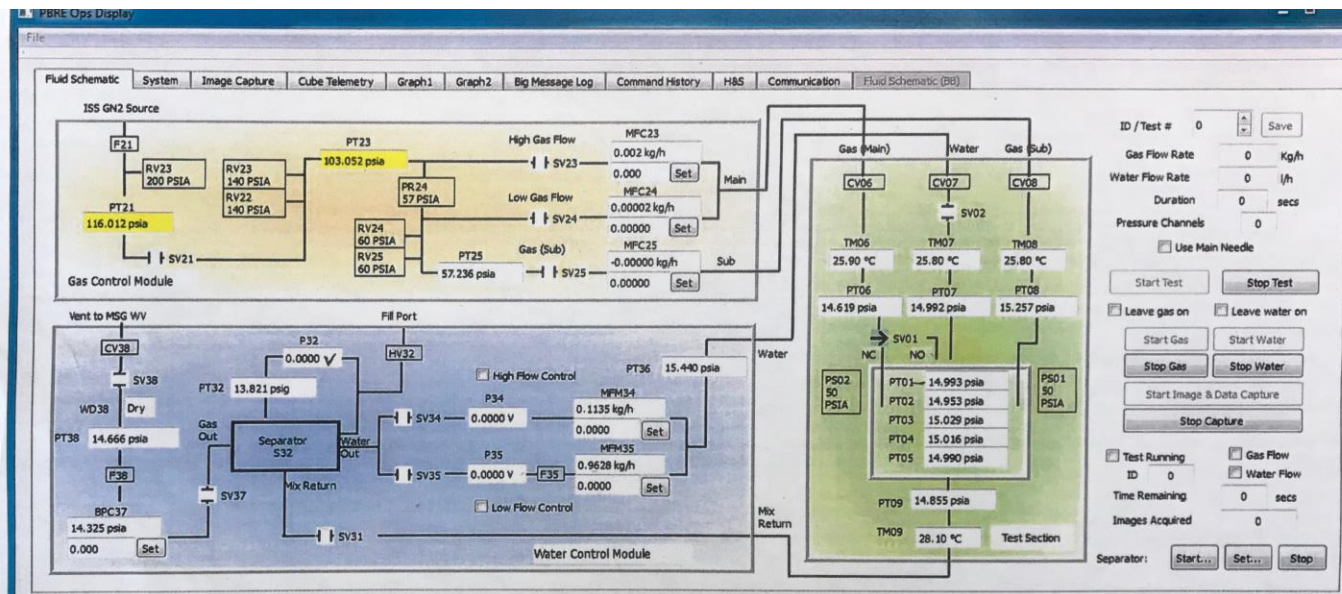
PBRE Ops Display

File

Fluid Schematic | System | Image Capture | Cube Telemetry | Graph1 | Graph2 | Big Message Log | Command History | H&S | Communication | Fluid Schematic (BB)

ISS GN2 Source

F21

RV23 200 PSIA

RV23 140 PSIA

RV22 140 PSIA

PT21

116.012 psia

SV21

Gas Control Module

PT23

103.052 psia

PR24 57 PSIA

RV24 60 PSIA

RV25 60 PSIA

PT25

57.236 psia

High Gas Flow

SV23

Low Gas Flow

SV24

Gas (Sub)

SV25

MFC23

0.002 kg/h

0.000 Set

MFC24

0.00002 kg/h

0.00000 Set

MFC25

-0.00000 kg/h

0.00000 Set

Main

Sub

Gas (Main) Water Gas (Sub)

CV06 CV07 CV08

SV02

TM06 TM07 TM08

25.90 °C 25.80 °C 25.80 °C

PT06 PT07 PT08

14.619 psia 14.992 psia 15.257 psia

SV01

NC NO

PS02 50 PSIA

PS01 50 PSIA

PT01 14.993 psia

PT02 14.953 psia

PT03 15.029 psia

PT04 15.016 psia

PT05 14.990 psia

PT09 14.855 psia

TM09 28.10 °C

Test Section

Vent to MSG WV

CV38

SV38

WD38 Dry

PT38 14.666 psia

F38

BPC37

14.325 psia

0.000 Set

P32

0.0000 V

PT32 13.821 psig

Fill Port

HV32

Gas Out

Separator S32

Water Out

SV37

Mix Return

SV31

High Flow Control

P34

0.0000 V

SV34

MFM34

0.1135 kg/h

0.0000 Set

P35

0.0000 V

SV35

F35

MFM35

0.9628 kg/h

0.0000 Set

Low Flow Control

PT36 15.440 psia

Water

Mix Return

Water Control Module

ID / Test # 0 Save

Gas Flow Rate 0 Kg/h

Water Flow Rate 0 l/h

Duration 0 secs

Pressure Channels 0

Use Main Needle

Start Test Stop Test

Leave gas on Leave water on

Start Gas Start Water

Stop Gas Stop Water

Start Image & Data Capture

Stop Capture

Test Running Gas Flow

ID 0 Water Flow

Time Remaining 0 secs

Images Acquired 0

Separator: Start... Set... Stop